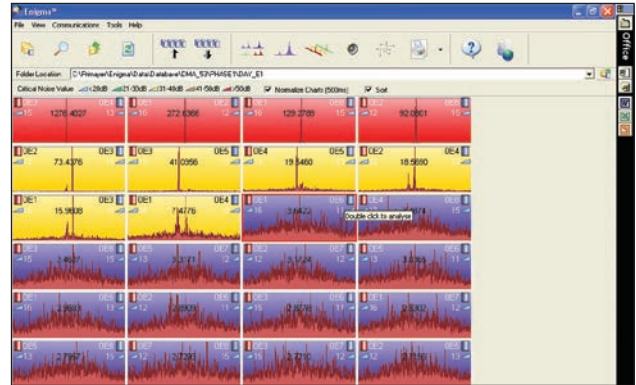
Enigma™

File View Communications Tools Help

Office

Folder Location C:\Primayer\Enigma\Data\Database\DMA_S2\PHASE1\DAY_E1

Critical Noise Value <26dB 21-30dB 31-40dB 41-50dB >50dB Normalize Charts (500ms) Sort

0E3 0E1 15 1276.4027 13

0E1 0E8 16 272.6366

0E1 0E6 129.2788 15

0E2 0E8 12 92.0601 15

0E2 0E3 73.4376

0E3 0E5 41.0356

0E4 0E5 19.5460

0E2 0E4 18.5690

0E1 0E3 15.9608

0E1 0E4 7.4776

0E1 0E6 16 3.6422

0E4 0E6 Double click to analyse

0E3 0E8 15 3.4607

0E5 0E7 16 3.3773

0E1 0E7 3.3124

0E5 0E6 12 3.3033

0E4 0E7 16 2.9600

0E2 0E7 15 2.8976

0E3 0E7 15 2.8746

0E4 0E8 12 2.8032

0E5 0E8 15 2.7957

0E6 0E7 2.7293

0E5 0E7 2.7210

0E6 0E8 2.6806